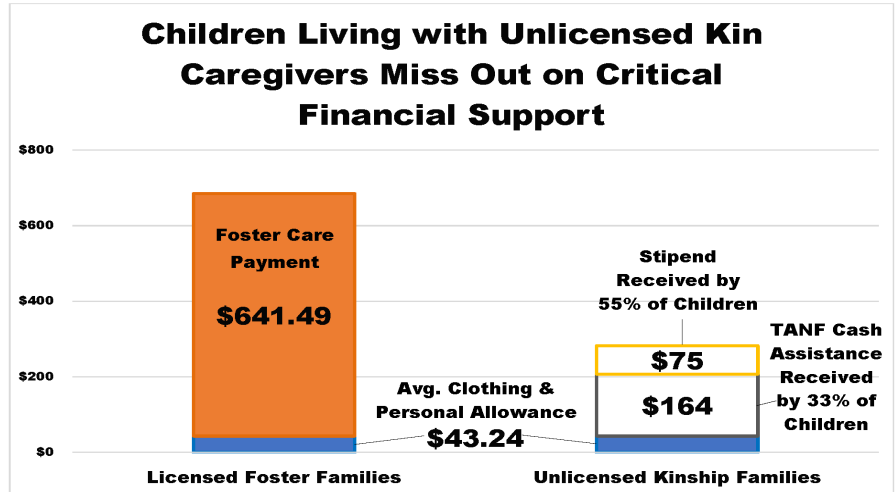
Children Living with Unlicensed Kin Caregivers Miss Out on Critical Financial Support

$800
$600
$400
$200
$0

Foster Care Payment
$641.49

Stipend Received by 55% of Children
$75

TANF Cash Assistance Received by 33% of Children
$164

Avg. Clothing & Personal Allowance
$43.24

Licensed Foster Families
Unlicensed Kinship Families